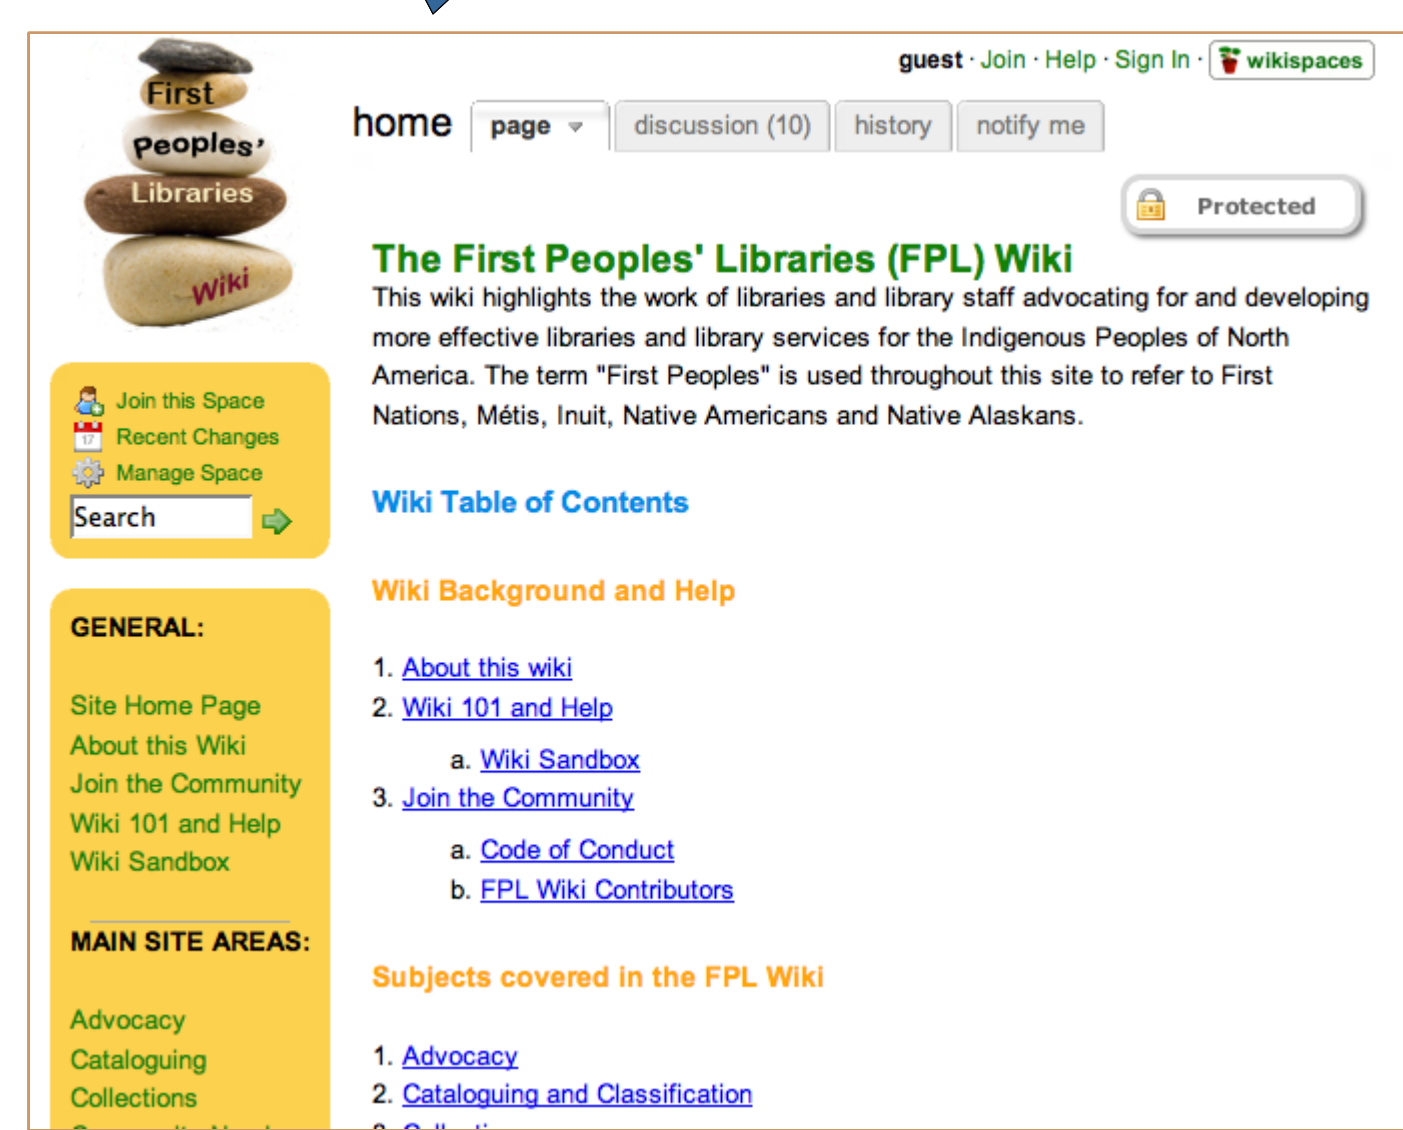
First Peoples' Libraries Wiki

guest · Join · Help · Sign In · wikispaces

home page discussion (10) history notify me

Protected

The First Peoples' Libraries (FPL) Wiki

This wiki highlights the work of libraries and library staff advocating for and developing more effective libraries and library services for the Indigenous Peoples of North America. The term "First Peoples" is used throughout this site to refer to First Nations, Métis, Inuit, Native Americans and Native Alaskans.

Join this Space
Recent Changes
Manage Space
Search

Wiki Table of Contents

Wiki Background and Help

1. About this wiki
2. Wiki 101 and Help
a. Wiki Sandbox
3. Join the Community
a. Code of Conduct
b. FPL Wiki Contributors

Subjects covered in the FPL Wiki

1. Advocacy
2. Cataloguing and Classification

GENERAL:

Site Home Page
About this Wiki
Join the Community
Wiki 101 and Help
Wiki Sandbox

MAIN SITE AREAS:

Advocacy
Cataloguing
Collections
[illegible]